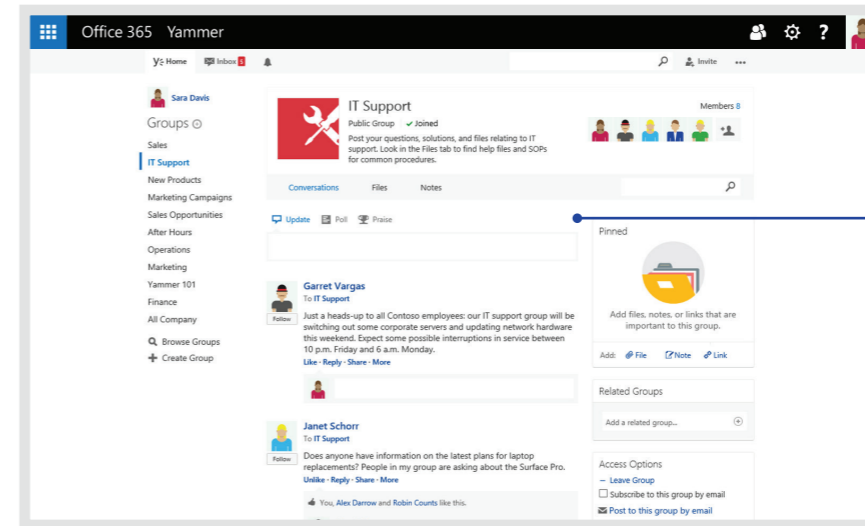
Office 365 Yammer

Home Inbox 5 Invite •••

Sara Davis

Groups

Sales
IT Support
New Products
Marketing Campaigns
Sales Opportunities
After Hours
Operations
Marketing
Yammer 101
Finance
All Company

Browse Groups
Create Group

IT Support
Public Group ✓ Joined
Post your questions, solutions, and files relating to IT support. Look in the Files tab to find help files and SOPs for common procedures.

Members 8

Conversations Files Notes

Update Poll Praise

Garret Vargas
To IT Support
Follow
Just a heads-up to all Contoso employees: our IT support group will be switching out some corporate servers and updating network hardware this weekend. Expect some possible interruptions in service between 10 p.m. Friday and 6 a.m. Monday.
Like · Reply · Share · More

Janet Schorr
To IT Support
Follow
Does anyone have information on the latest plans for laptop replacements? People in my group are asking about the Surface Pro.
Unlike · Reply · Share · More

You, Alex Darrow and Robin Counts like this.

Pinned
Add files, notes, or links that are important to this group.
Add: File Note Link

Related Groups
Add a related group...

Access Options
− Leave Group
Subscribe to this group by email
Post to this group by email